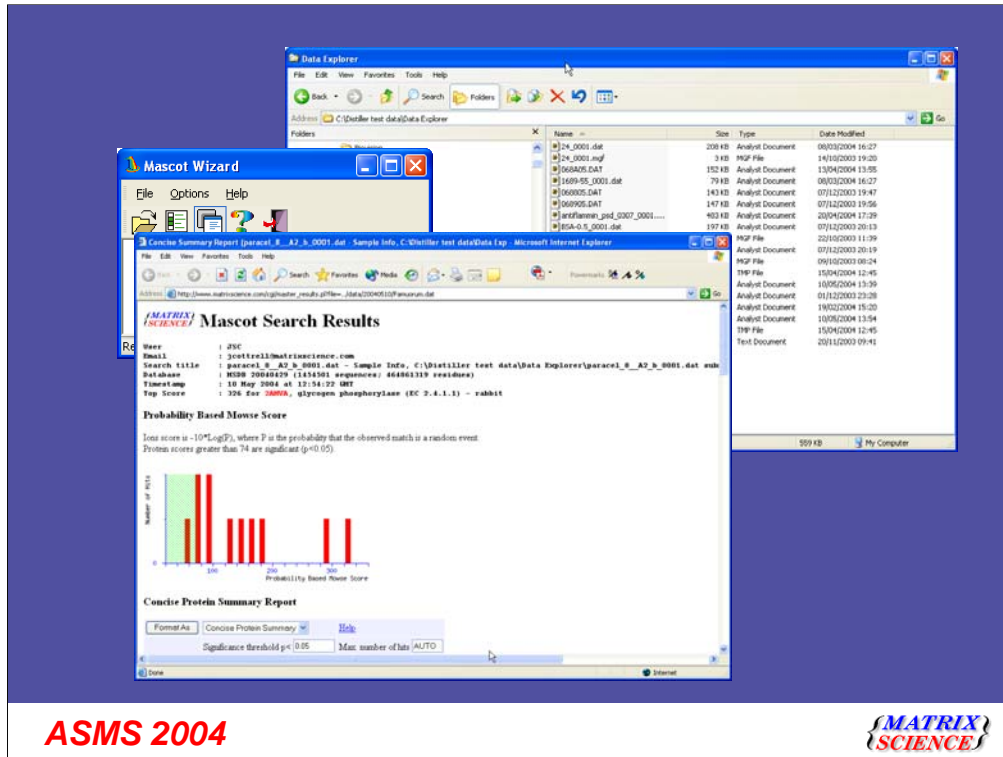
Data Explorer

File Edit View Favorites Tools Help

Back Search Folders

Address C:\Distiller test data\Data Explorer Go

Folders

| Name | Size | Type | Date Modified |
|---|---|---|---|
| 24_0001.dat | 208 KB | Analyst Document | 08/03/2004 16:27 |
| 24_0001.mgf | 3 KB | MGF File | 14/10/2003 19:20 |
| 068A05.DAT | 152 KB | Analyst Document | 13/04/2004 13:55 |
| 1689-55_0001.dat | 79 KB | Analyst Document | 08/03/2004 16:27 |
| 060805.DAT | 143 KB | Analyst Document | 07/12/2003 19:47 |
| 060905.DAT | 147 KB | Analyst Document | 07/12/2003 19:56 |
| antiflammin_psd_0307_0001.... | 403 KB | Analyst Document | 20/04/2004 17:39 |
| BSA-0.5_0001.dat | 197 KB | Analyst Document | 07/12/2003 20:13 |
| | | MGF File | 22/10/2003 11:39 |
| | | Analyst Document | 07/12/2003 20:19 |
| | | MGF File | 09/10/2003 08:24 |
| | | TMP File | 15/04/2004 12:45 |
| | | Analyst Document | 10/05/2004 13:39 |
| | | Analyst Document | 01/12/2003 23:28 |
| | | Analyst Document | 19/02/2004 15:20 |
| | | Analyst Document | 10/05/2004 13:54 |
| | | TMP File | 15/04/2004 12:45 |
| | | Text Document | 20/11/2003 09:41 |

559 KB My Computer

Mascot Wizard

File Options Help

Re

Concise Summary Report (paracel_8__A2_b_0001.dat - Sample Info, C:\Distiller test data\Data Exp - Microsoft Internet Explorer

File Edit View Favorites Tools Help

Back Search Favorites Media

Address http://www.matrixscience.com/cgi/master_results.pl?file=../data/20040510/F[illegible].dat Go

MATRIX SCIENCE Mascot Search Results

User : JSC
Email : jcottrell@matrixscience.com
Search title : paracel_8__A2_b_0001.dat - Sample Info, C:\Distiller test data\Data Explorer\paracel_8__A2_b_0001.dat sub
Database : MSDB 20040429 (1454501 sequences; 464861319 residues)
Timestamp : 10 May 2004 at 12:54:22 GMT
Top Score : 326 for 3AMVA, glycogen phosphorylase (EC 2.4.1.1) - rabbit

Probability Based Mowse Score

Ions score is -10*Log(P), where P is the probability that the observed match is a random event.
Protein scores greater than 74 are significant (p<0.05).

Number of Hits

100 200 300
Probability Based Mowse Score

Concise Protein Summary Report

Format As Concise Protein Summary Help

Significance threshold p< 0.05 Max. number of hits AUTO

Done Internet

ASMS 2004

MATRIX SCIENCE